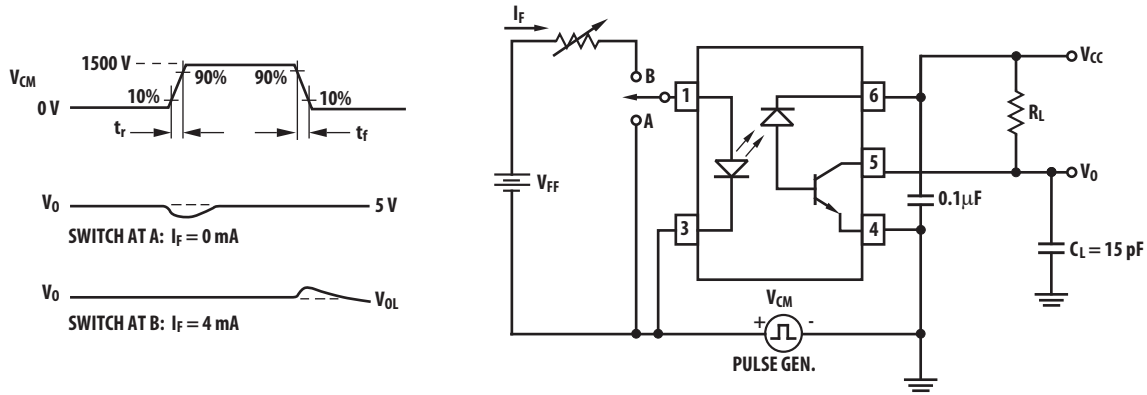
$V_{CM}$
1500 V
90%
90%
10%
10%
0 V
$t_r$
$t_f$

$V_O$
5 V
SWITCH AT A: $I_F = 0$ mA

$V_O$
$V_{OL}$
SWITCH AT B: $I_F = 4$ mA

$I_F$
B
A
1
3
6
5
4
$V_{FF}$
$V_{CC}$
$R_L$
$V_O$
0.1µF
$C_L = 15$ pF
$V_{CM}$
+
-
PULSE GEN.